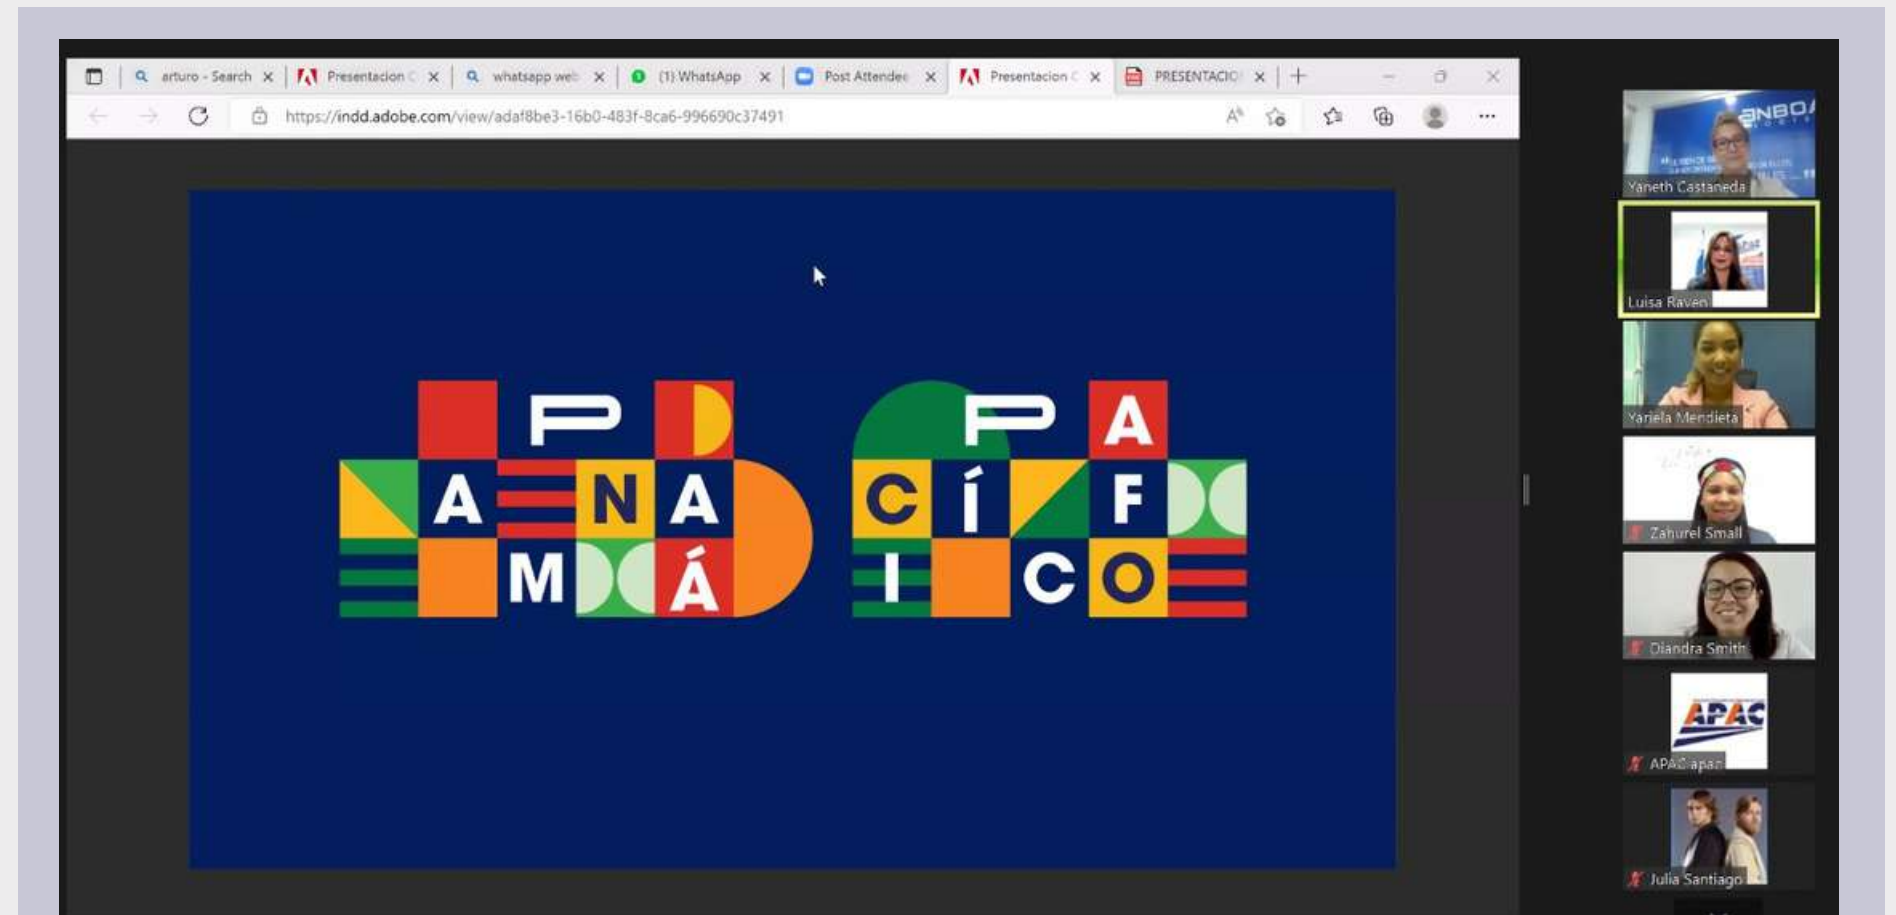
arturo - Search × Presentacion × whatsapp web × (1) WhatsApp × Post Attendee × Presentacion × PRESENTACIO ×

https://indd.adobe.com/view/adaf8be3-16b0-483f-8ca6-996690c37491

P A N A M Á

P A C Í F I C O

Yaneth Castaneda

Luisa Raven

Yariela Mendieta

Zahurel Small

Diandra Smith

APAC

APAC apan

Julia Santiago